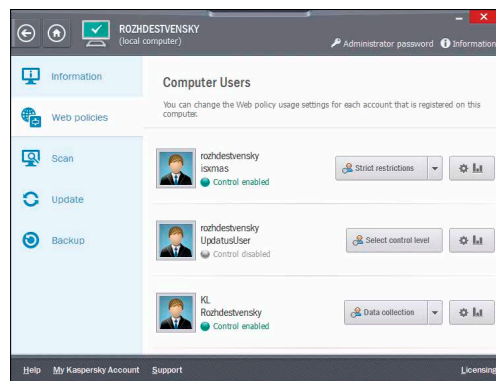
ROZHDESTVENSKY
(local computer)

Administrator password Information

Information
Web policies
Scan
Update
Backup

Computer Users

You can change the Web policy usage settings for each account that is registered on this computer.

rozhdestvensky
isxmas
Control enabled
Strict restrictions

rozhdestvensky
UpdatusUser
Control disabled
Select control level

KL
Rozhdestvensky
Control enabled
Data collection

Help My Kaspersky Account Support Licensing